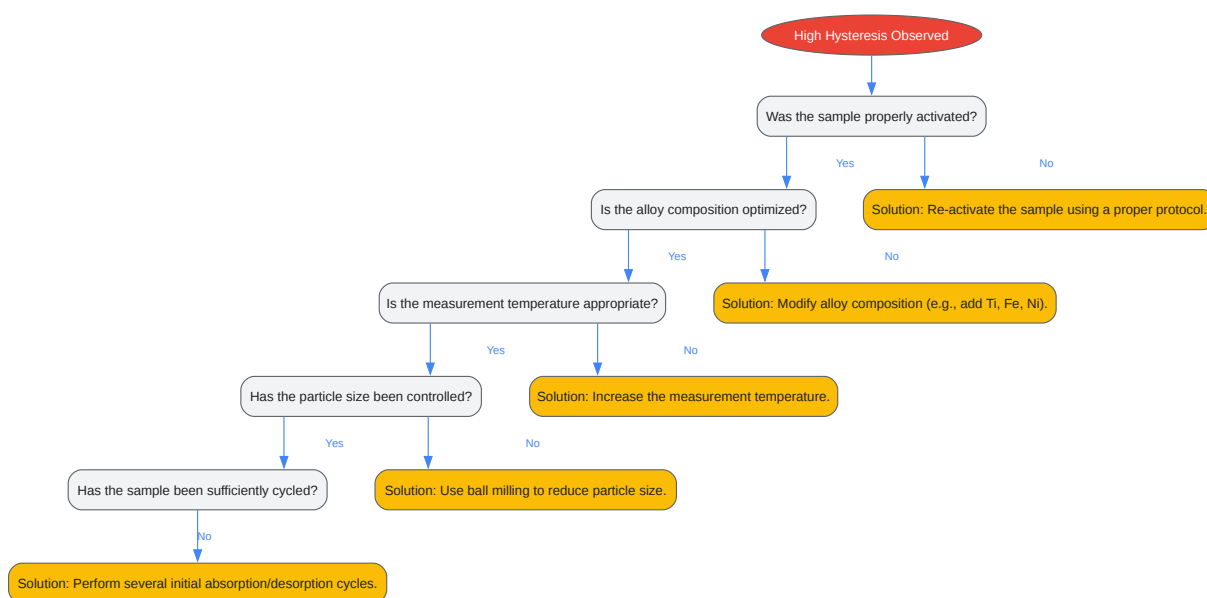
High Hysteresis Observed

Was the sample properly activated?

Yes

No

Is the alloy composition optimized?

Solution: Re-activate the sample using a proper protocol.

Yes

No

Is the measurement temperature appropriate?

Solution: Modify alloy composition (e.g., add Ti, Fe, Ni).

Yes

No

Has the particle size been controlled?

Solution: Increase the measurement temperature.

Yes

No

Has the sample been sufficiently cycled?

Solution: Use ball milling to reduce particle size.

No

Solution: Perform several initial absorption/desorption cycles.